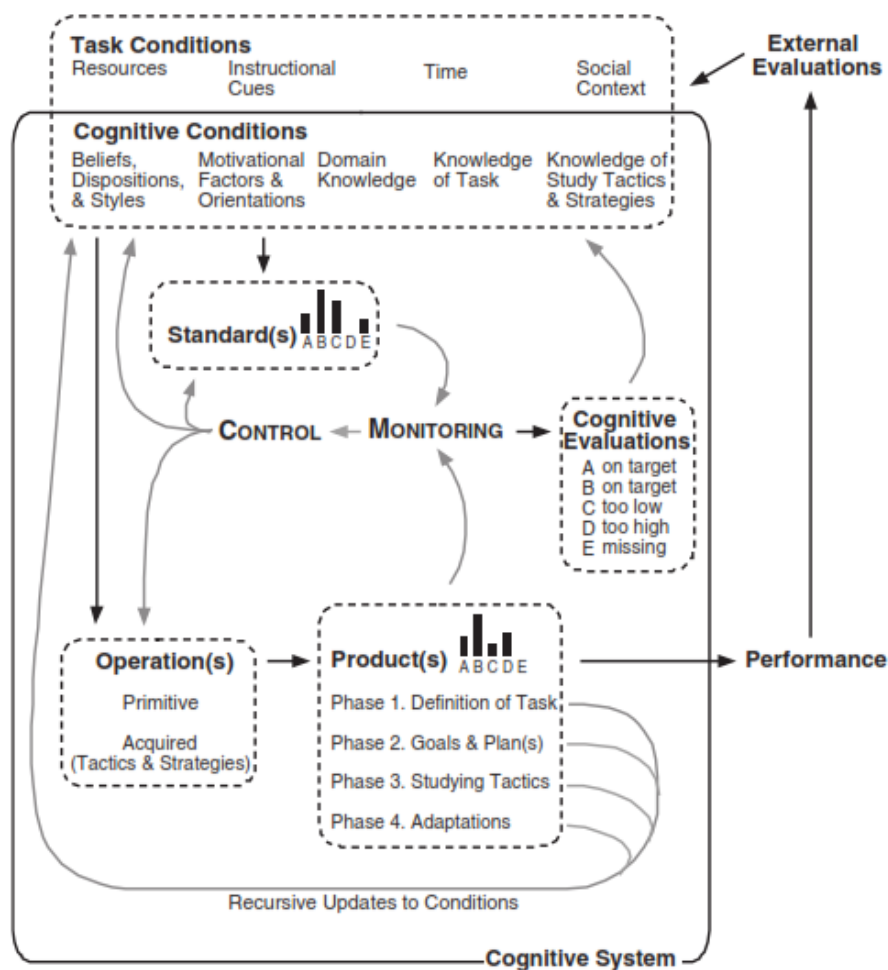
Task Conditions

Resources

Instructional Cues

Time

Social Context

External Evaluations

Cognitive Conditions

Beliefs, Dispositions, & Styles

Motivational Factors & Orientations

Domain Knowledge

Knowledge of Task

Knowledge of Study Tactics & Strategies

Standard(s) A B C D E

CONTROL

MONITORING

Cognitive Evaluations

A on target
B on target
C too low
D too high
E missing

Operation(s)

Primitive

Acquired (Tactics & Strategies)

Product(s) A B C D E

Phase 1. Definition of Task

Phase 2. Goals & Plan(s)

Phase 3. Studying Tactics

Phase 4. Adaptations

Performance

Recursive Updates to Conditions

Cognitive System